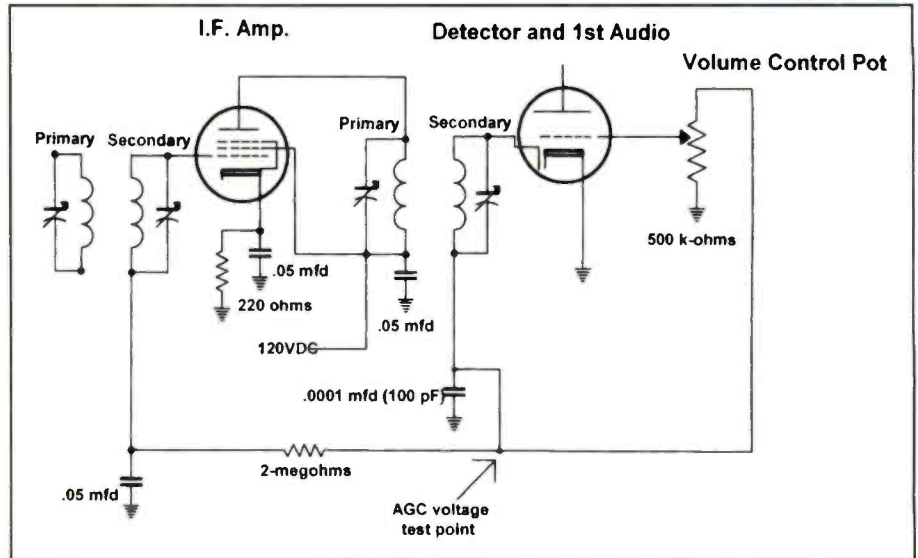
I.F. Amp.

Detector and 1st Audio

Volume Control Pot

Primary

Secondary

Primary

Secondary

500 k-ohms

.05 mfd

220 ohms

.05 mfd

120VDC

.0001 mfd (100 pF)

2-megohms

.05 mfd

AGC voltage test point